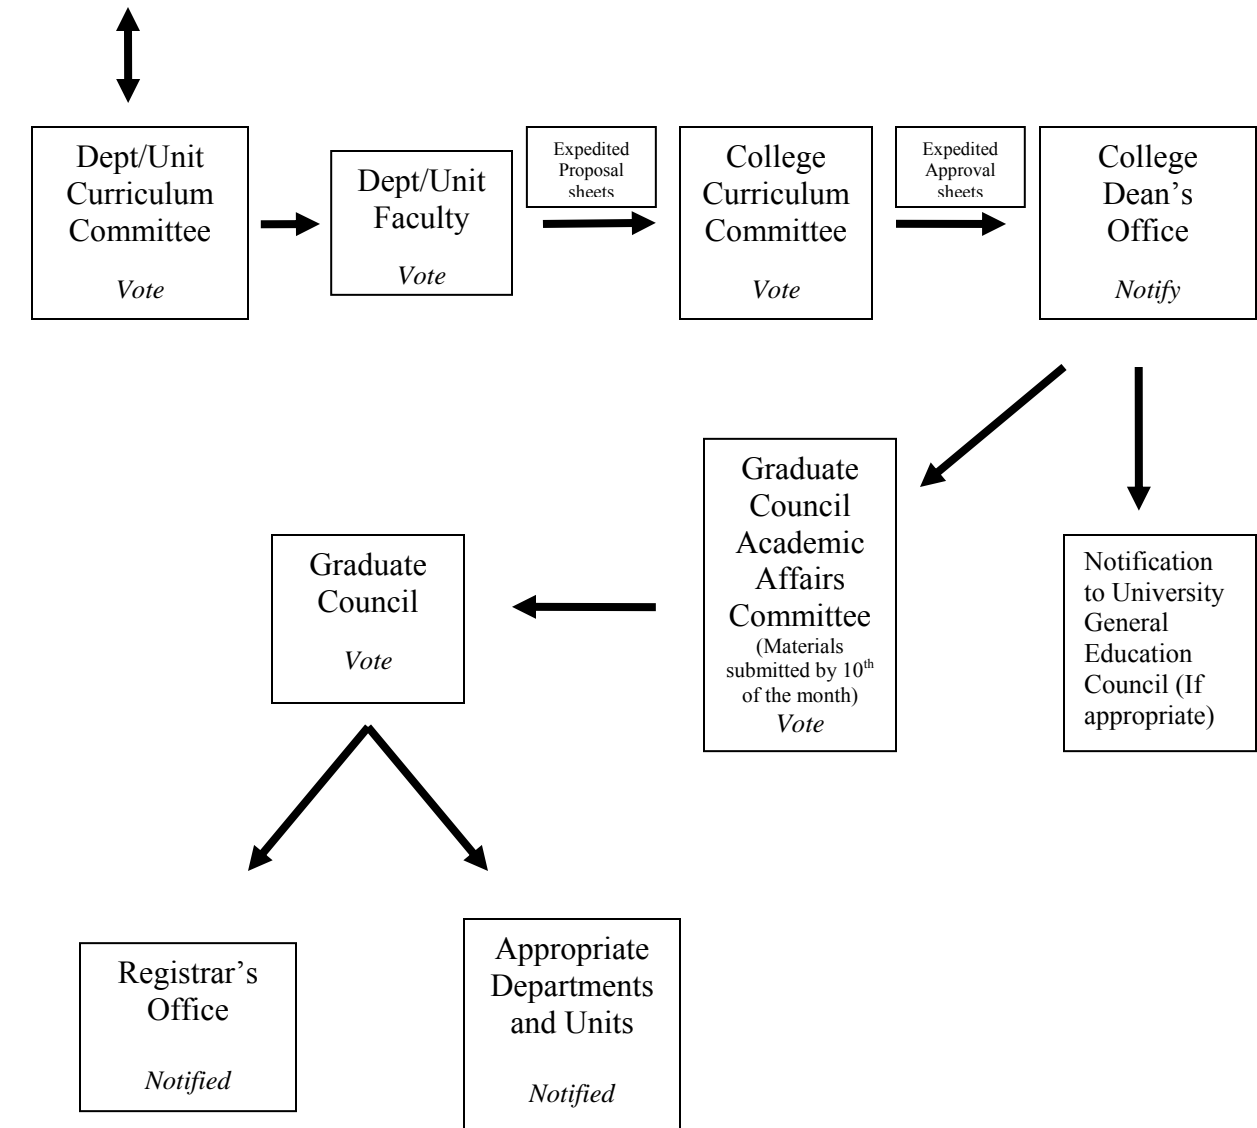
Dept/Unit Curriculum Committee

*Vote*

Dept/Unit Faculty

*Vote*

Expedited Proposal sheets

College Curriculum Committee

*Vote*

Expedited Approval sheets

College Dean's Office

*Notify*

Graduate Council Academic Affairs Committee

(Materials submitted by 10$^{th}$ of the month)

*Vote*

Notification to University General Education Council (If appropriate)

Graduate Council

*Vote*

Registrar's Office

*Notified*

Appropriate Departments and Units

*Notified*